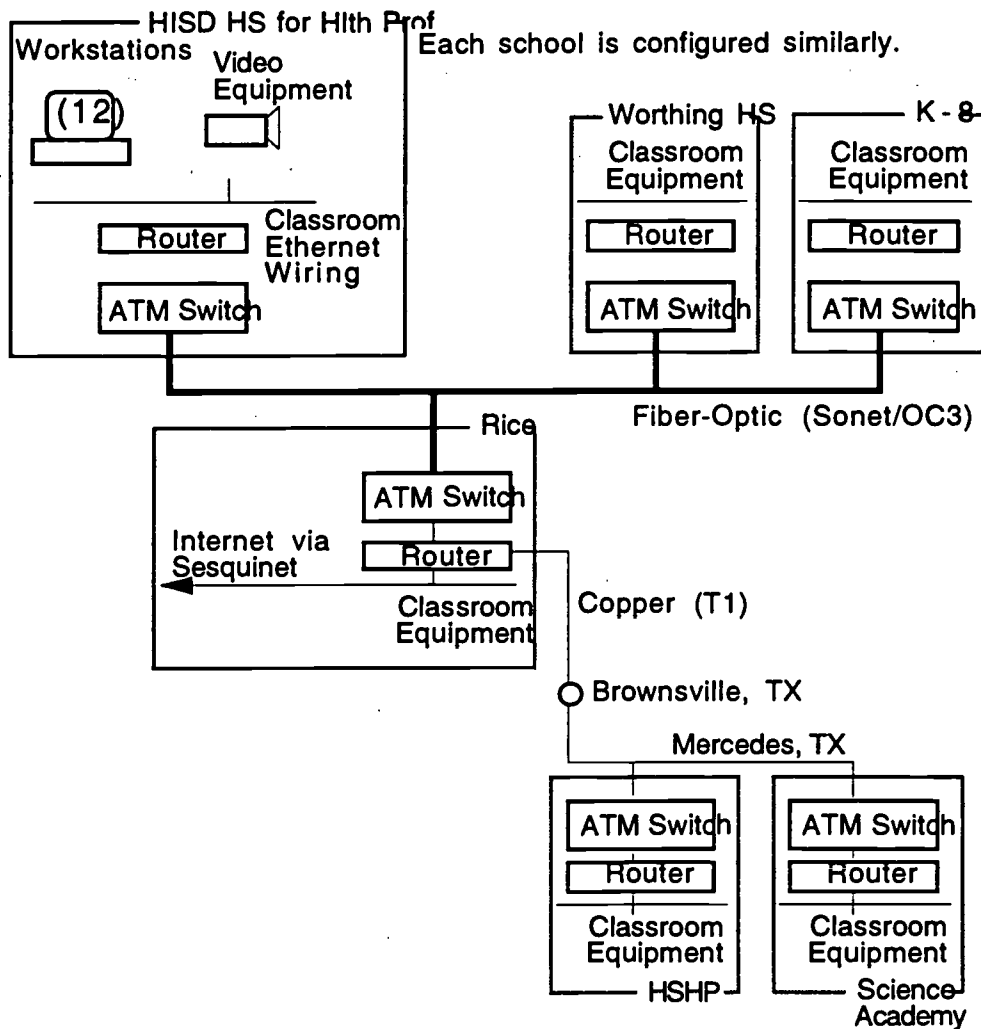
HISD HS for Hlth Prof
Workstations
Video Equipment
(12)
Classroom Ethernet Wiring
Router
ATM Switch

Each school is configured similarly.

Worthing HS
Classroom Equipment
Router
ATM Switch

K - 8
Classroom Equipment
Router
ATM Switch

Fiber-Optic (Sonet/OC3)

Rice
ATM Switch
Internet via Sesquinet
Router
Classroom Equipment

Copper (T1)

Brownsville, TX

Mercedes, TX

ATM Switch
Router
Classroom Equipment
HSHP

ATM Switch
Router
Classroom Equipment
Science Academy